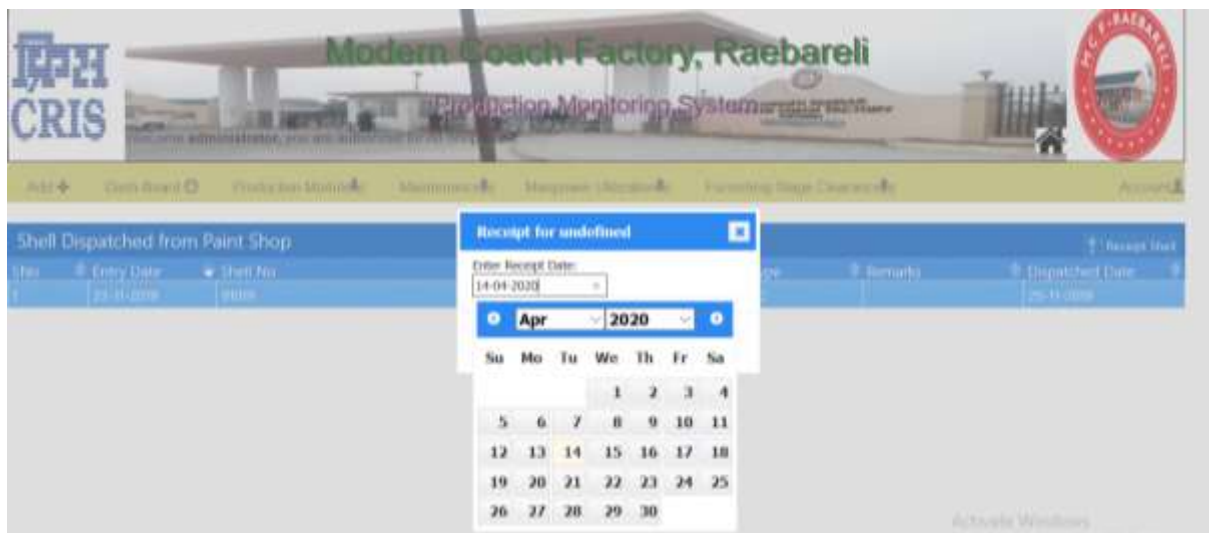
CRIS

Modern Coach Factory, Raebareli

Production Monitoring System

Welcome administrator, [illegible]

M.C.F. RAEBARELI

Add | Dash Board | Production Monitor | Maintenance | Manpower Utilization | Furnishing Stage Clearance | Account

Shell Dispatched from Paint Shop

Receipt Shell

| SNo | Entry Date | Shell No | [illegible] | Remarks | Dispatched Date |
|---|---|---|---|---|---|
| 1 | 25-11-2019 | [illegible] | | | 25-11-2019 |

Receipt for undefined

Enter Receipt Date:

14-04-2020

Apr 2020

| Su | Mo | Tu | We | Th | Fr | Sa |
|---|---|---|---|---|---|---|
| | | | 1 | 2 | 3 | 4 |
| 5 | 6 | 7 | 8 | 9 | 10 | 11 |
| 12 | 13 | 14 | 15 | 16 | 17 | 18 |
| 19 | 20 | 21 | 22 | 23 | 24 | 25 |
| 26 | 27 | 28 | 29 | 30 | | |

Activate Windows